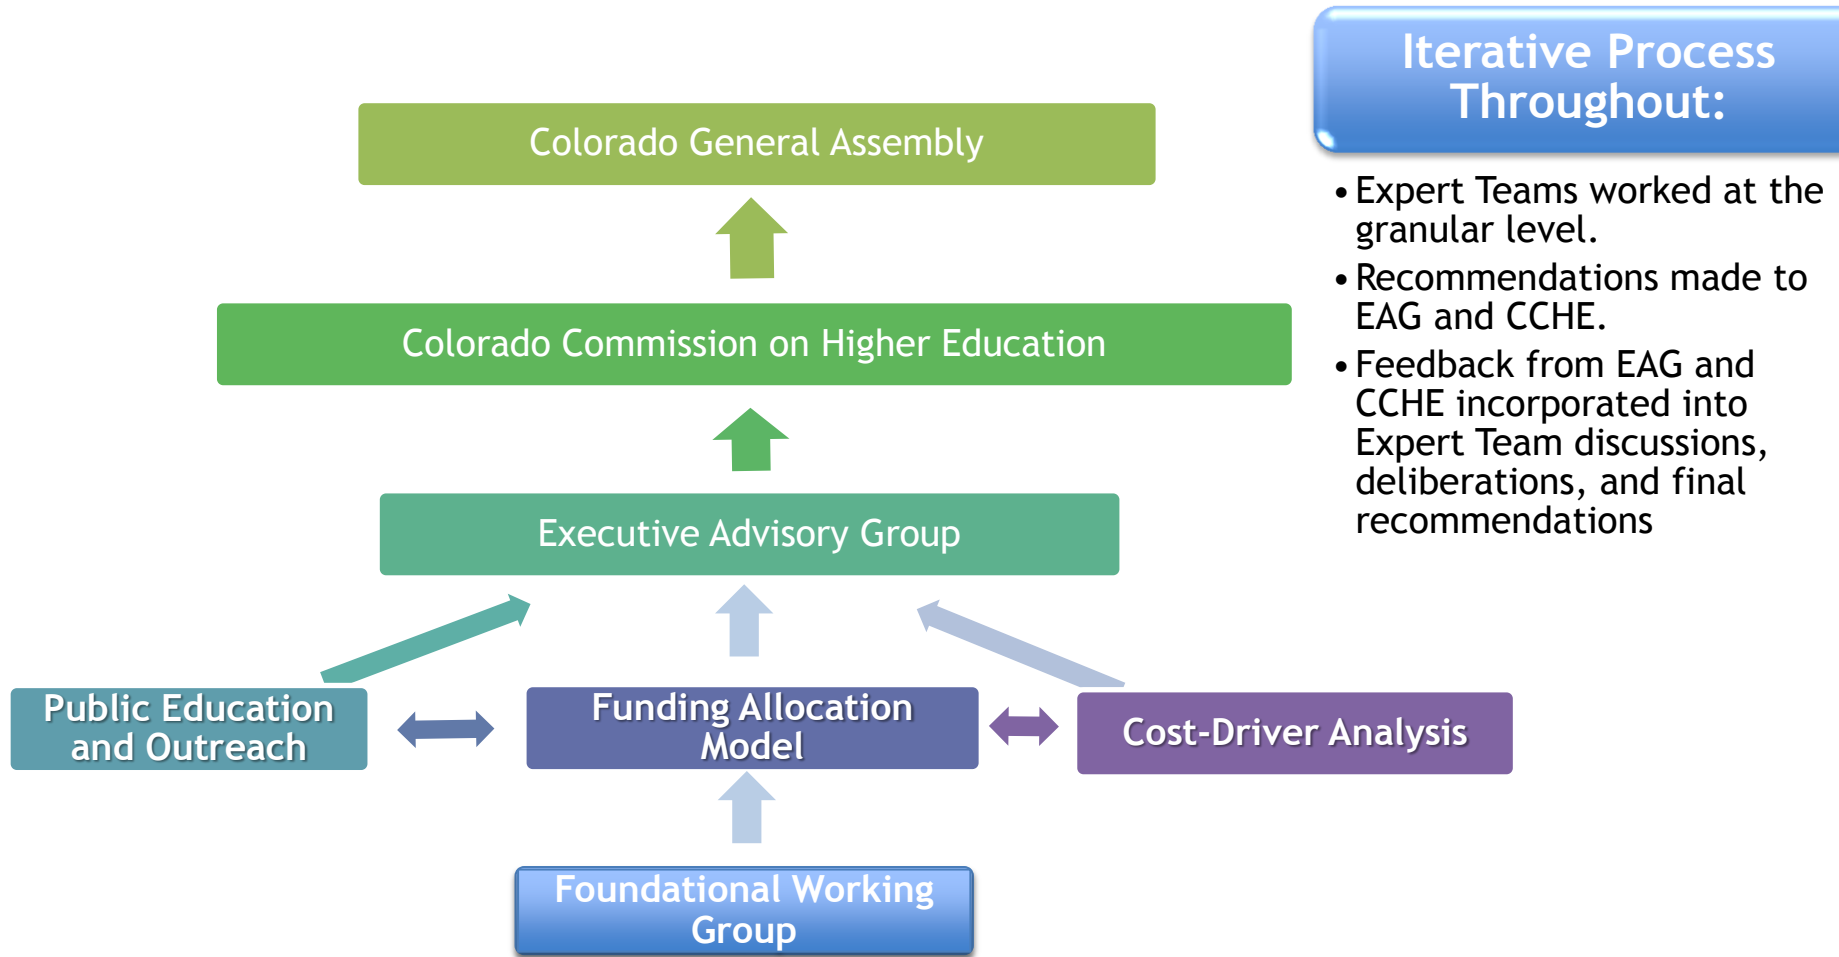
Colorado General Assembly

Colorado Commission on Higher Education

Executive Advisory Group

Public Education and Outreach

Funding Allocation Model

Cost-Driver Analysis

Foundational Working Group

Iterative Process Throughout:

• Expert Teams worked at the granular level.
• Recommendations made to EAG and CCHE.
• Feedback from EAG and CCHE incorporated into Expert Team discussions, deliberations, and final recommendations